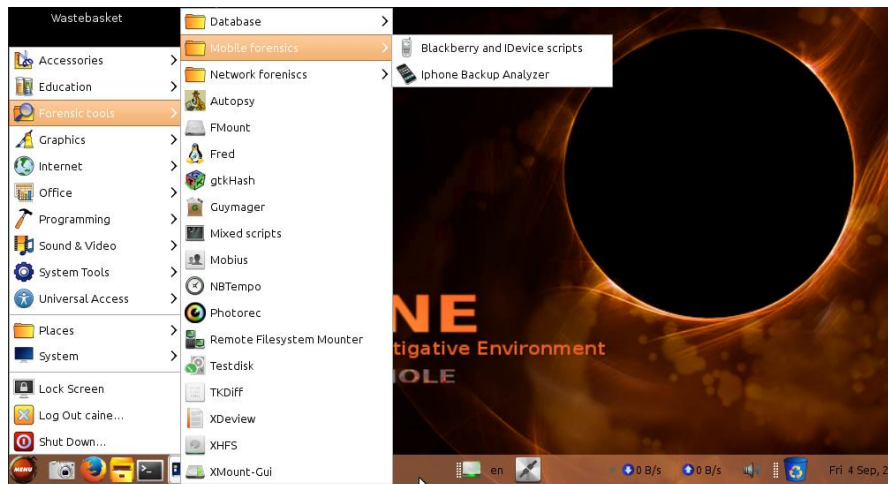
Wastebasket

Accessories
Education
Forensic tools
Graphics
Internet
Office
Programming
Sound & Video
System Tools
Universal Access

Places
System

Lock Screen
Log Out caine...
Shut Down...

MENU

Database
Mobile forensics
Network forenisc s
Autopsy
FMount
Fred
gtkHash
Guymager
Mixed scripts
Mobius
NBTempo
Photorec
Remote Filesystem Mounter
Testdisk
TKDiff
XDeview
XHFS
XMount-Gui

Blackberry and IDevice scripts
Iphone Backup Analyzer

NE
tigative Environment
OLE

en
0 B/s
0 B/s
Fri 4 Sep, 2